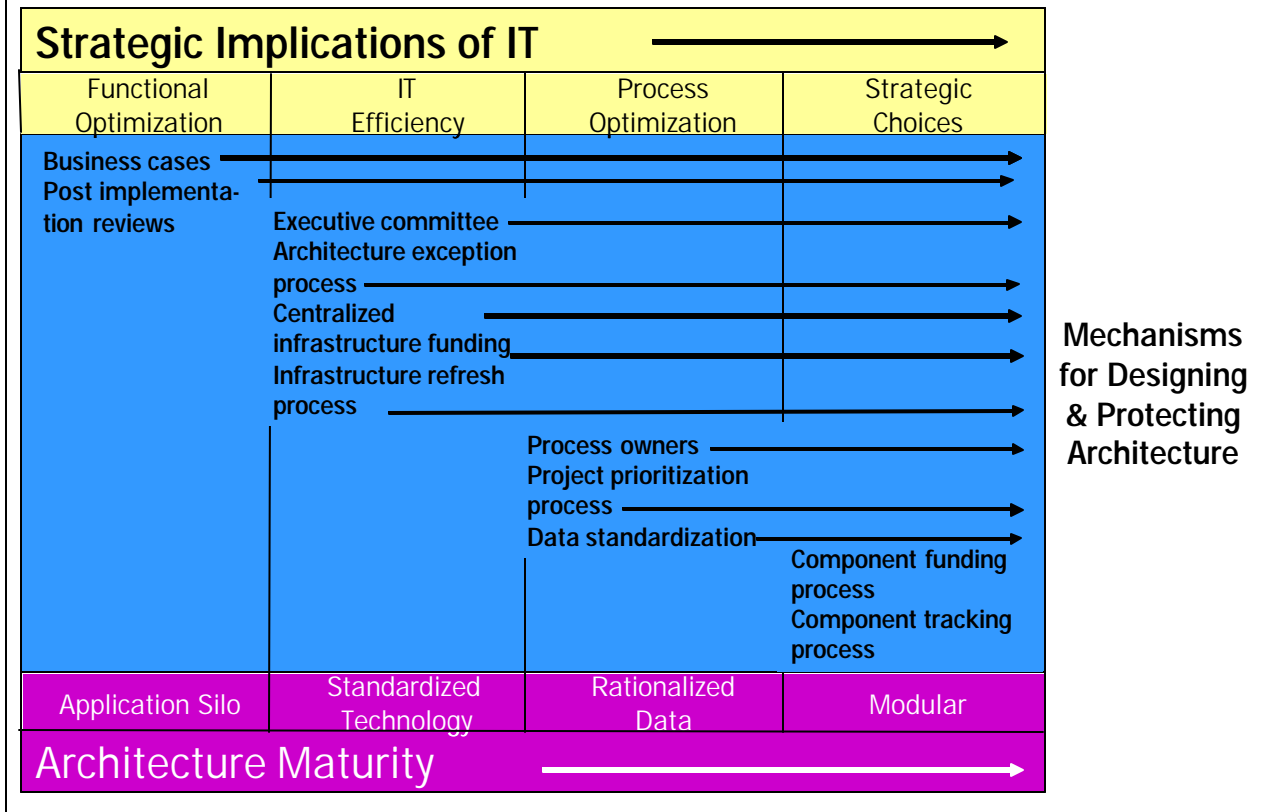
Strategic Implications of IT

| Functional Optimization | IT Efficiency | Process Optimization | Strategic Choices |
|---|---|---|---|

Business cases
Post implementation reviews

Executive committee
Architecture exception process
Centralized infrastructure funding
Infrastructure refresh process

Process owners
Project prioritization process
Data standardization

Component funding process
Component tracking process

Mechanisms for Designing & Protecting Architecture

| Application Silo | Standardized Technology | Rationalized Data | Modular |
|---|---|---|---|

Architecture Maturity